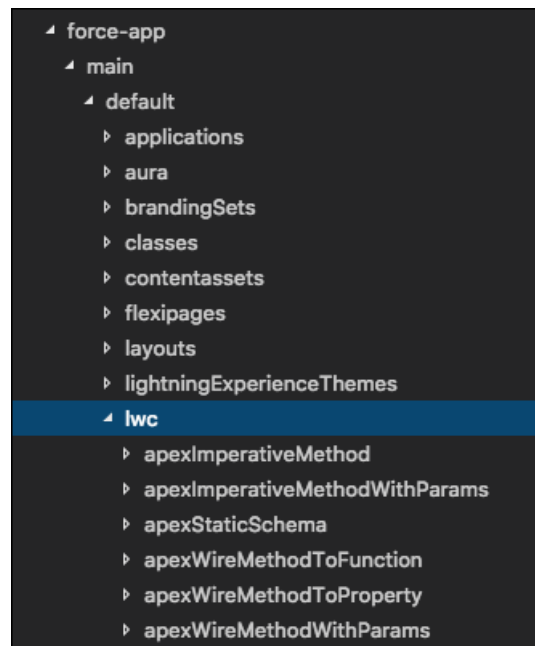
force-app
main
default
applications
aura
brandingSets
classes
contentassets
flexipages
layouts
lightningExperienceThemes
lwc
apexImperativeMethod
apexImperativeMethodWithParams
apexStaticSchema
apexWireMethodToFunction
apexWireMethodToProperty
apexWireMethodWithParams